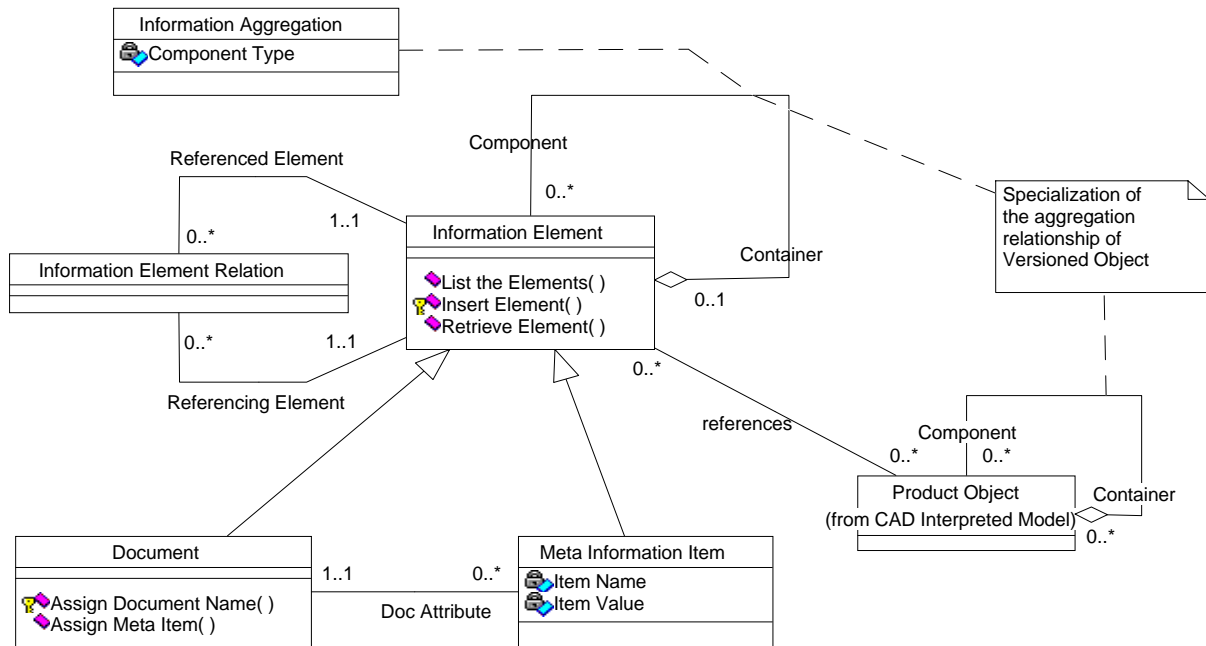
Information Aggregation
Component Type

Component
0..*

Referenced Element
1..1
0..*

Information Element
List the Elements( )
Insert Element( )
Retrieve Element( )

Information Element Relation

Container
0..1

Specialization of the aggregation relationship of Versioned Object

0..*
1..1
Referencing Element

0..*
references

Component
0..*
0..*

Product Object
(from CAD Interpreted Model)
Container
0..*

Document
Assign Document Name( )
Assign Meta Item( )

1..1
0..*
Doc Attribute

Meta Information Item
Item Name
Item Value